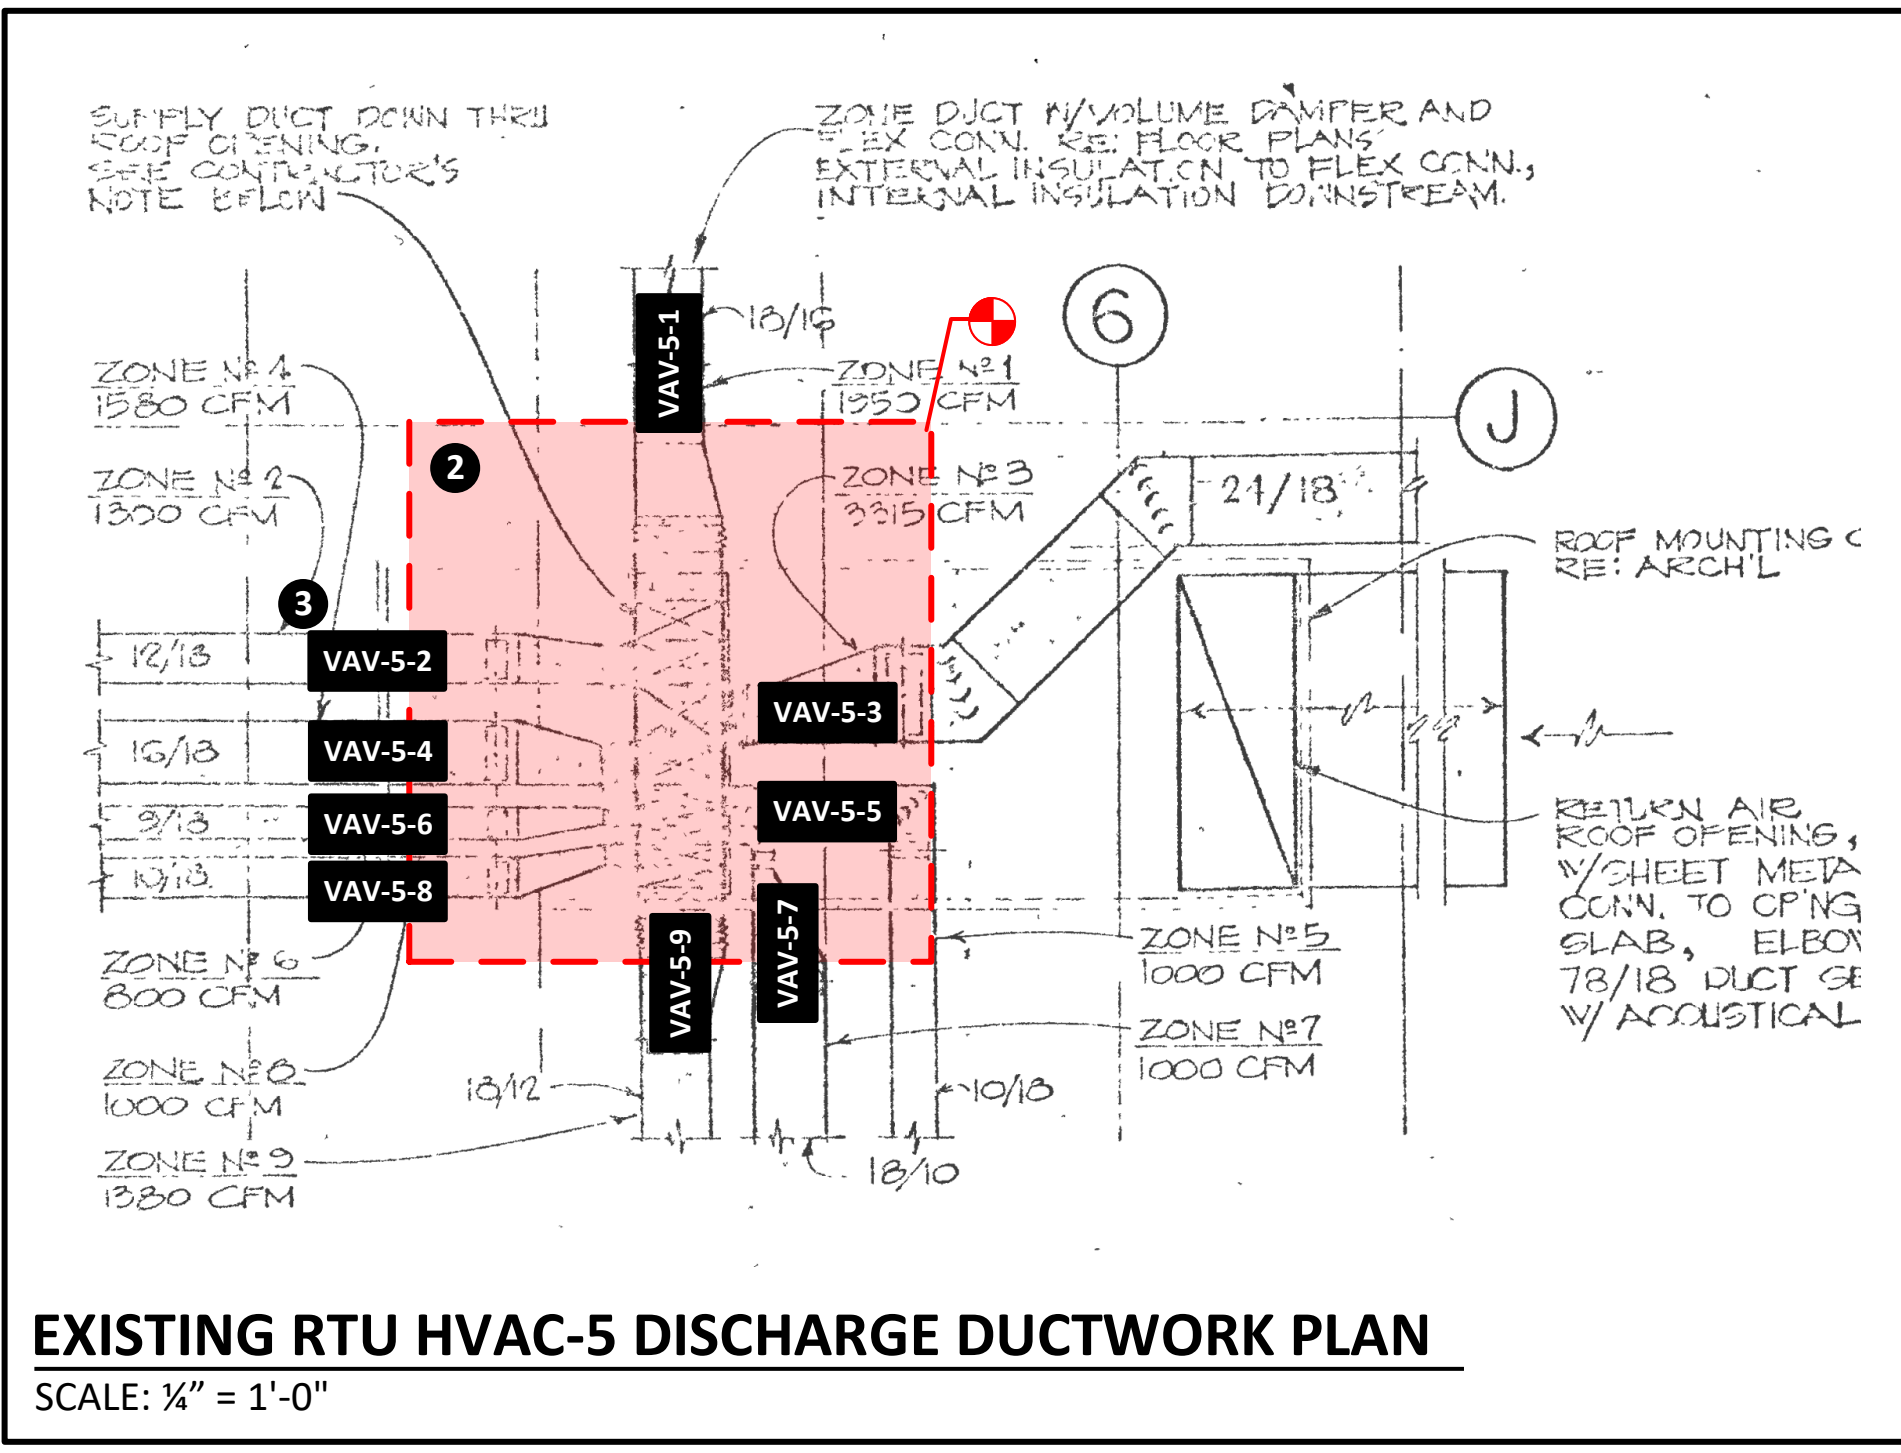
SUPPLY DUCT DOWN THRU ROOF OPENING. SEE CONTRACTOR'S NOTE BELOW

ZONE DUCT W/VOLUME DAMPER AND FLEX CONN. RE: FLOOR PLANS. EXTERNAL INSULATION TO FLEX CONN., INTERNAL INSULATION DOWNSTREAM.

VAV-5-1

18/16

6

ZONE Nº 4
1580 CFM

ZONE Nº 1
1550 CFM

J

2

ZONE Nº 2
1300 CFM

ZONE Nº 3
3315 CFM

24/18

ROOF MOUNTING C
RE: ARCH'L

3

12/18

VAV-5-2

16/18

VAV-5-4

VAV-5-3

9/18

VAV-5-6

VAV-5-5

10/18

VAV-5-8

RETURN AIR ROOF OPENING, W/SHEET META CONN. TO OP'NG SLAB, ELBOW 78/18 DUCT SE W/ ACOUSTICAL

VAV-5-9

VAV-5-7

ZONE Nº 6
800 CFM

ZONE Nº 5
1000 CFM

ZONE Nº 7
1000 CFM

ZONE Nº 8
1000 CFM

18/12

10/18

ZONE Nº 9
1380 CFM

18/10

EXISTING RTU HVAC-5 DISCHARGE DUCTWORK PLAN
SCALE: ¼” = 1'-0"